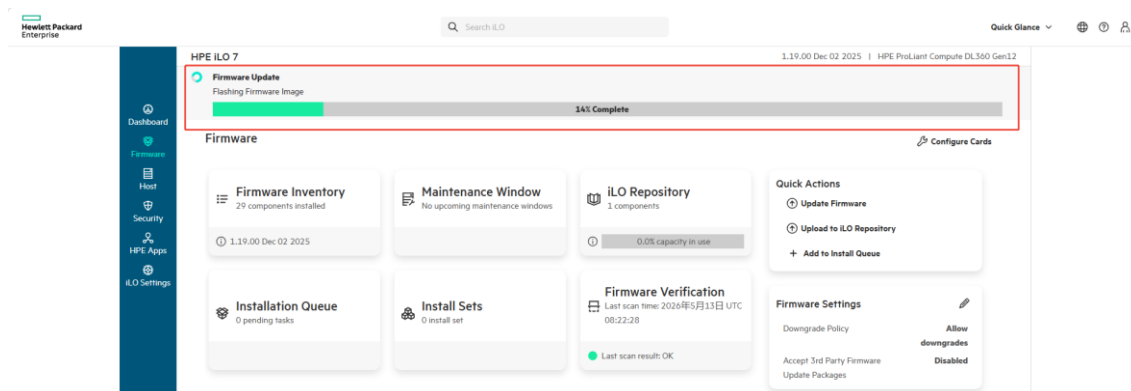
Hewlett Packard Enterprise

Search iLO

Quick Glance

Dashboard
Firmware
Host
Security
HPE Apps
iLO Settings

HPE iLO 7

1.19.00 Dec 02 2025 | HPE ProLiant Compute DL360 Gen12

Firmware Update
Flashing Firmware Image
14% Complete

Firmware

Configure Cards

Firmware Inventory
29 components installed
1.19.00 Dec 02 2025

Maintenance Window
No upcoming maintenance windows

iLO Repository
1 components
0.0% capacity in use

Quick Actions
Update Firmware
Upload to iLO Repository
Add to Install Queue

Installation Queue
0 pending tasks

Install Sets
0 install set

Firmware Verification
Last scan time: 2026年5月13日 UTC 08:22:28
Last scan result: OK

Firmware Settings
Downgrade Policy — Allow downgrades
Accept 3rd Party Firmware Update Packages — Disabled